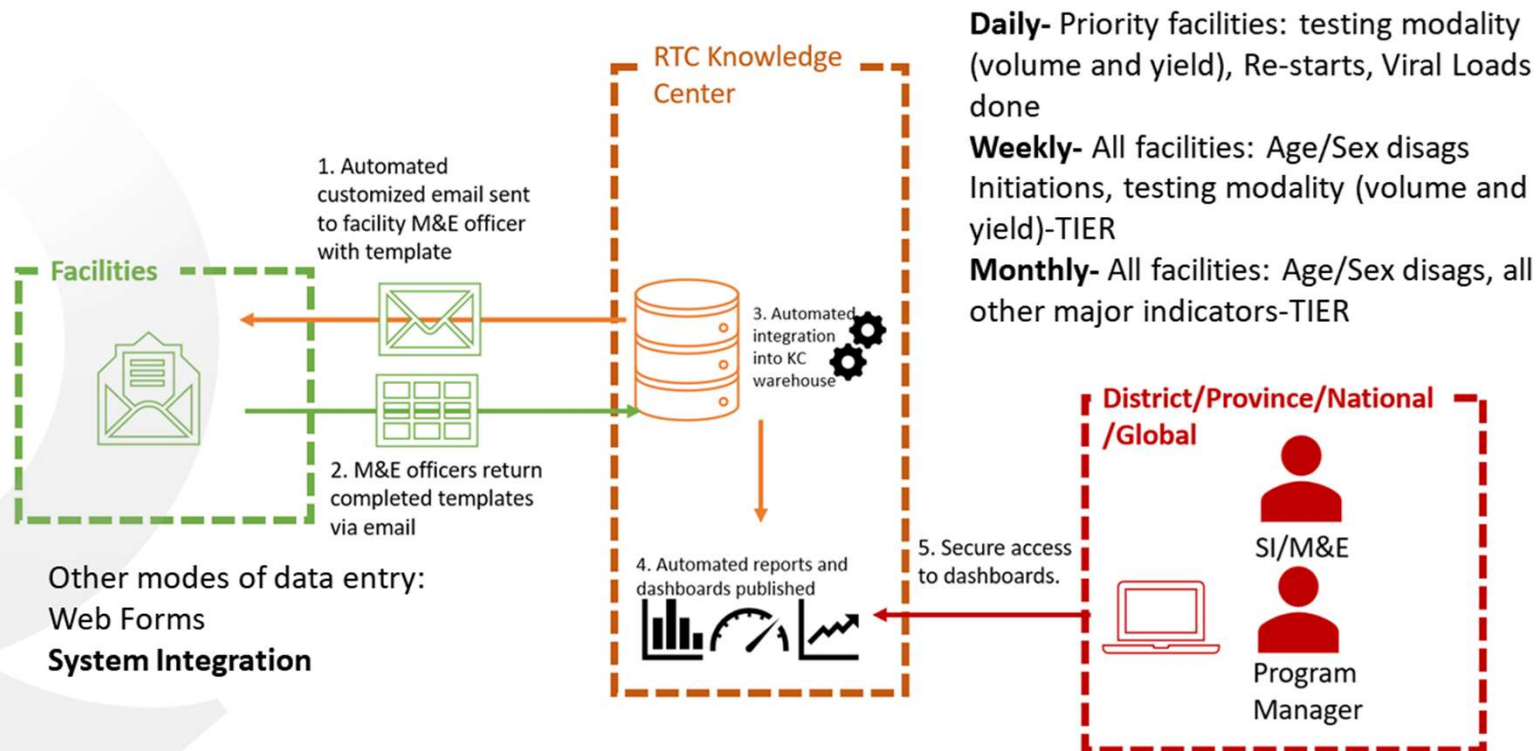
RTC Knowledge Center

Daily- Priority facilities: testing modality (volume and yield), Re-starts, Viral Loads done
Weekly- All facilities: Age/Sex disags Initiations, testing modality (volume and yield)-TIER
Monthly- All facilities: Age/Sex disags, all other major indicators-TIER

1. Automated customized email sent to facility M&E officer with template

Facilities

3. Automated integration into KC warehouse

2. M&E officers return completed templates via email

District/Province/National /Global

SI/M&E

Program Manager

4. Automated reports and dashboards published

5. Secure access to dashboards.

Other modes of data entry:
Web Forms
System Integration